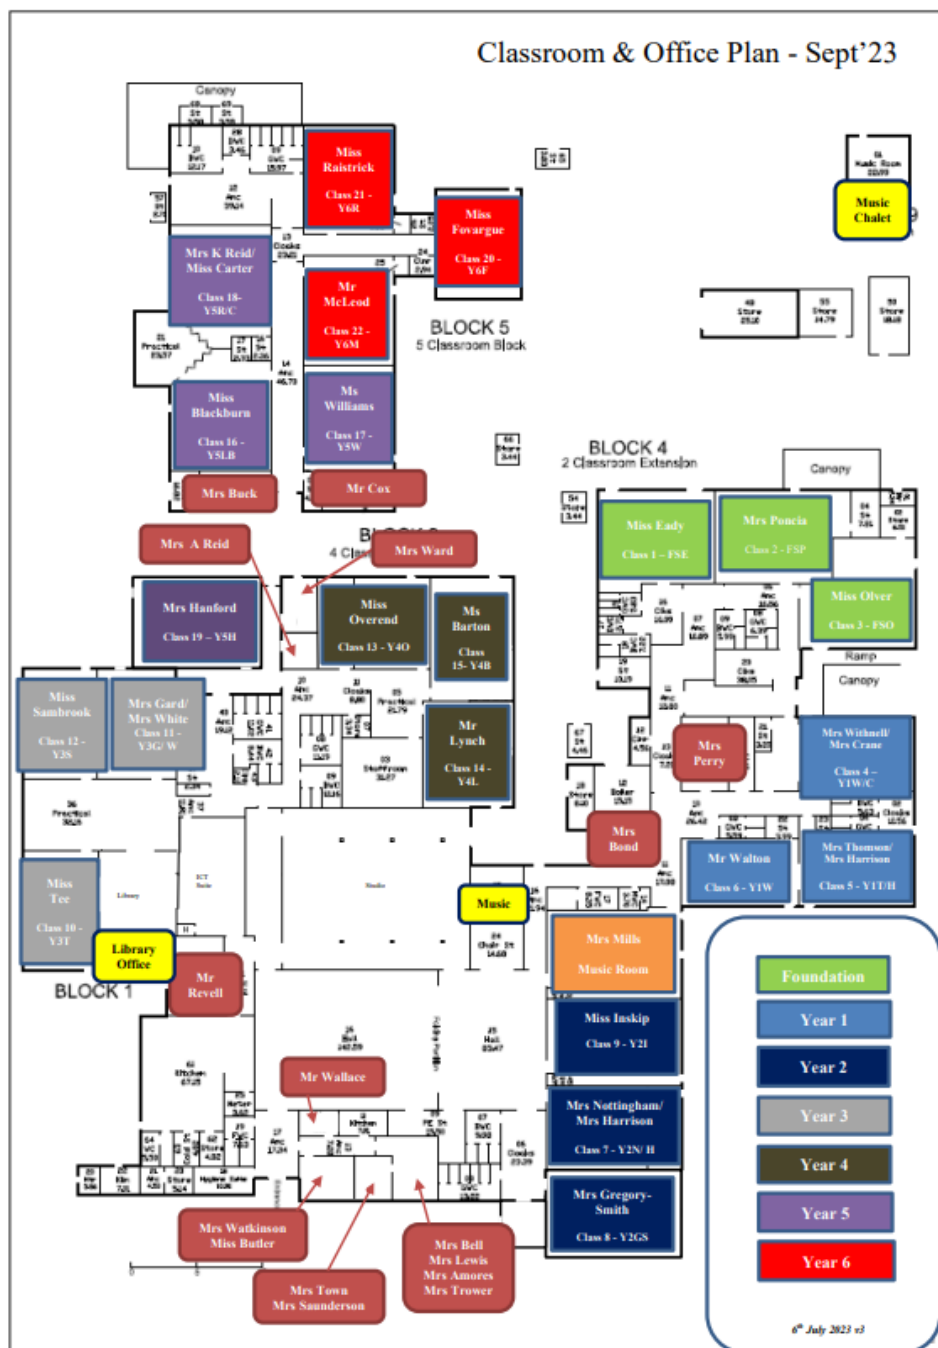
Classroom & Office Plan - Sept'23

Canopy

Miss Raistrick
Class 21 - Y6R

Miss Fovargue
Class 20 - Y6F

Mrs K Reid/ Miss Carter
Class 18- Y5R/C

Mr McLeod
Class 22 - Y6M

BLOCK 5
5 Classroom Block

Music Chalet

Miss Blackburn
Class 16 - Y5LB

Ms Williams
Class 17 - Y5W

Mrs Buck

Mr Cox

BLOCK 4
2 Classroom Extension

Canopy

Miss Eady
Class 1 - FSE

Mrs Poncia
Class 2 - FSP

Mrs A Reid

Mrs Ward

Mrs Hanford
Class 19 – Y5H

Miss Overend
Class 13 - Y4O

Ms Barton
Class 15- Y4B

Miss Olver
Class 3 - FSO

Ramp

Canopy

Miss Sambrook
Class 12 - Y3S

Mrs Gard/ Mrs White
Class 11 - Y3G/ W

Mr Lynch
Class 14 - Y4L

Mrs Perry

Mrs Withnell/ Mrs Crane
Class 4 - Y1W/C

Mrs Bond

Mr Walton
Class 6 - Y1W

Mrs Thomson/ Mrs Harrison
Class 5 - Y1T/H

Miss Tee
Class 10 - Y3T

Library

Library Office

Music

BLOCK 1

Mr Revell

Mrs Mills
Music Room

Foundation

Miss Inskip
Class 9 - Y2I

Year 1

Year 2

Mr Wallace

Mrs Nottingham/ Mrs Harrison
Class 7 - Y2N/ H

Year 3

Year 4

Mrs Gregory-Smith
Class 8 - Y2GS

Year 5

Mrs Watkinson
Miss Butler

Year 6

Mrs Bell
Mrs Lewis
Mrs Amores
Mrs Trower

Mrs Town
Mrs Saunderson

6th July 2023 v3